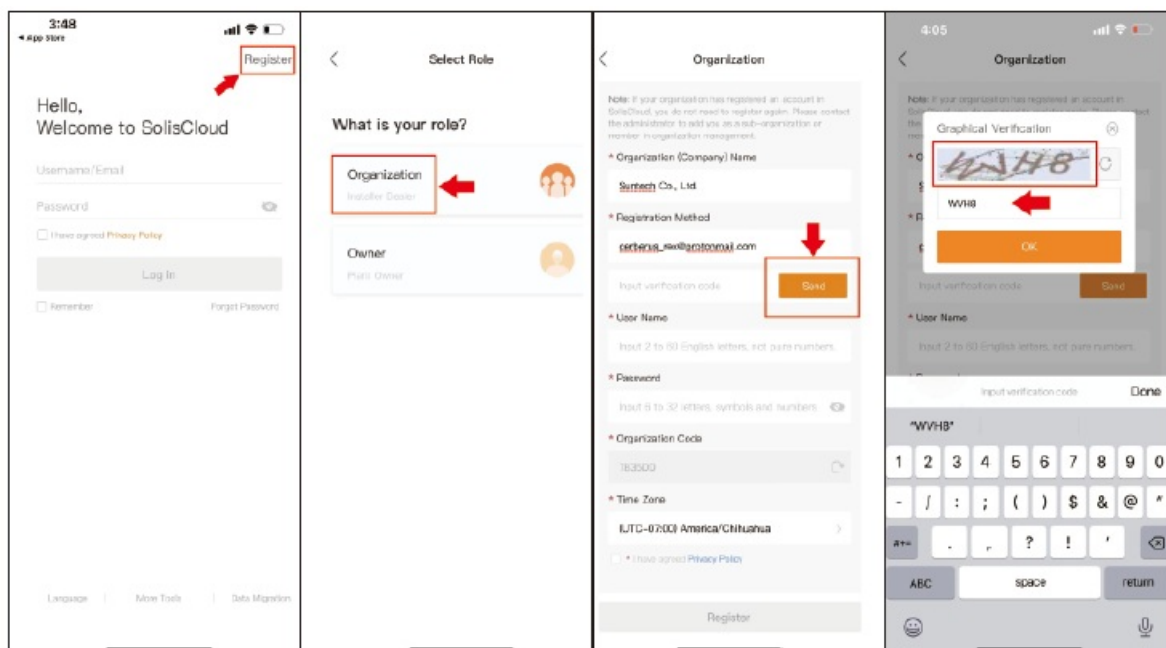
3:48
◂ App Store

Register

Hello,
Welcome to SolisCloud

Username/Email

Password

I have agreed Privacy Policy

Log In

Remember

Forget Password

Language | More Tools | Data Migration

Select Role

What is your role?

Organization
Installer Dealer

Owner
Plant Owner

Organization

Note: If your organization has registered an account in SolisCloud, you do not need to register again. Please contact the administrator to add you as a sub-organization or member in organization management.

* Organization (Company) Name

Suntech Co., Ltd

* Registration Method

cerberus_rex@protonmail.com

Input verification code

Send

* User Name

Input 2 to 50 English letters, not pure numbers.

* Password

Input 6 to 32 letters, symbols and numbers

* Organization Code

783500

* Time Zone

(UTC-07:00) America/Chihuahua

* I have agreed Privacy Policy

Register

4:05

Organization

Note: If your organization has registered an account in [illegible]

Graphical Verification

WVH8

WVH8

OK

Input verification code

Send

* User Name

Input 2 to 50 English letters, not pure numbers.

Input verification code

Done

"WVH8"

1 2 3 4 5 6 7 8 9 0
- / : ; ( ) $ & @ "
#+= . , ? ! '
ABC space return